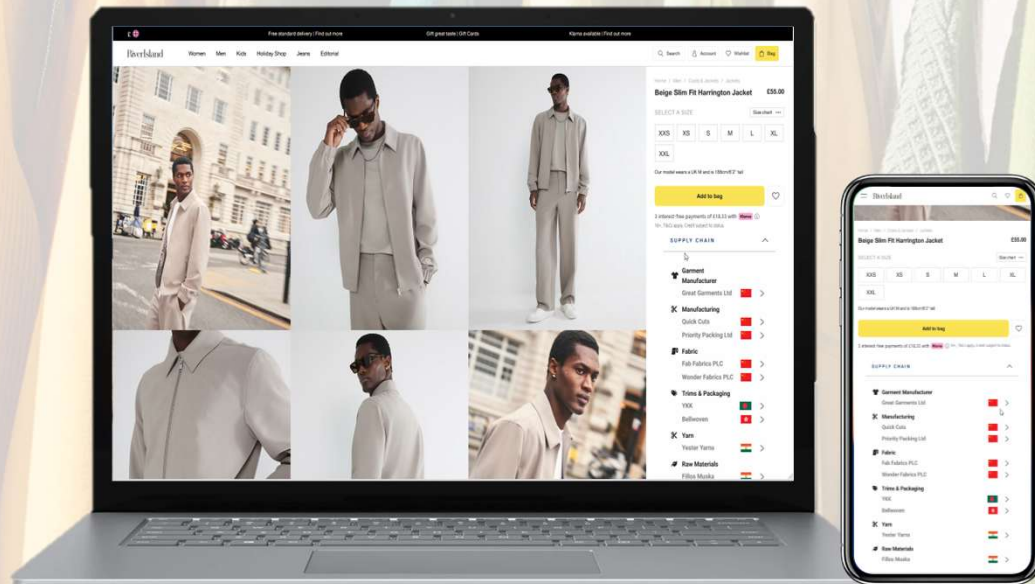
Free standard delivery | Find out more

Gift great taste | Gift Cards

Klarna available | Find out more

River Island

Women Men Kids Holiday Shop Jeans Editorial

Search Account Wishlist Bag

Home / Men / Coats & Jackets / Jackets

Beige Slim Fit Harrington Jacket £55.00

SELECT A SIZE Size chart

XXS XS S M L XL XXL

Our model wears a UK M and is 186cm/6'2" tall

Add to bag

3 interest free payments of £18.33 with Klarna

18+. T&C apply. Credit subject to status.

SUPPLY CHAIN

Garment Manufacturer
Great Garments Ltd

Manufacturing
Quick Cuts
Priority Packing Ltd

Fabric
Fab Fabrics PLC
Wonder Fabrics PLC

Trims & Packaging
YKK
Bellwoven

Yarn
Yester Yarns

Raw Materials
Fillos Muska

River Island

Beige Slim Fit Harrington Jacket £55.00

SELECT A SIZE Size chart

XXS XS S M L XL XXL

Add to bag

SUPPLY CHAIN

Garment Manufacturer
Great Garments Ltd

Manufacturing
Quick Cuts
Priority Packing Ltd

Fabric
Fab Fabrics PLC
Wonder Fabrics PLC

Trims & Packaging
YKK
Bellwoven

Yarn
Yester Yarns

Raw Materials
Fillos Muska